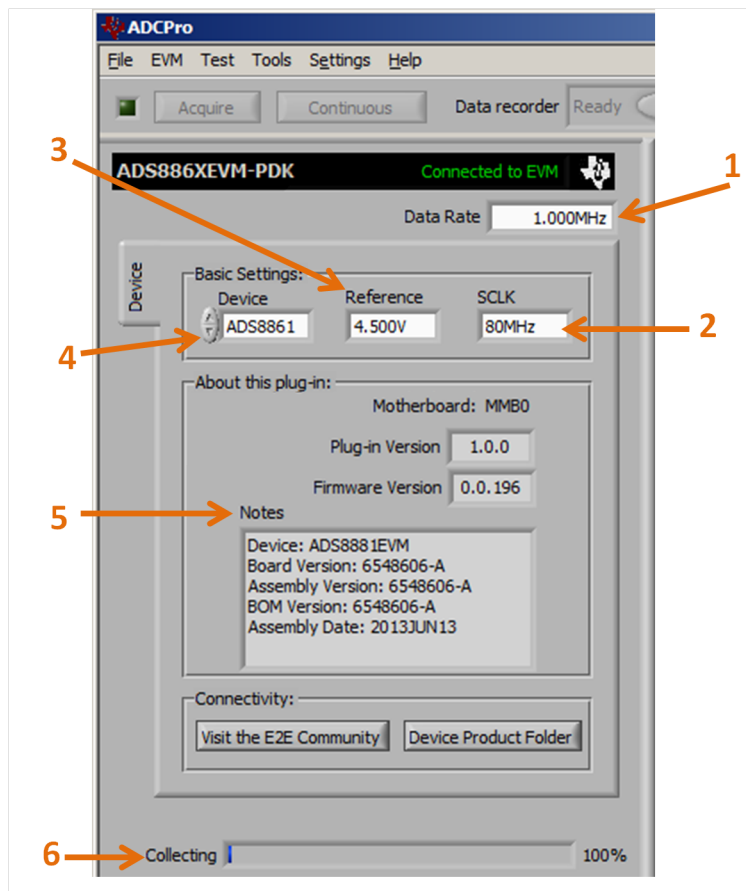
ADCPro

File EVM Test Tools Settings Help

Acquire Continuous Data recorder Ready

ADS886XEVM-PDK Connected to EVM

3

1

Data Rate 1.000MHz

Device

Basic Settings:

Device Reference SCLK

ADS8861 4.500V 80MHz

4

2

About this plug-in:

Motherboard: MMB0

Plug-in Version 1.0.0

Firmware Version 0.0.196

5

Notes

Device: ADS8881EVM
Board Version: 6548606-A
Assembly Version: 6548606-A
BOM Version: 6548606-A
Assembly Date: 2013JUN13

Connectivity:

Visit the E2E Community Device Product Folder

6

Collecting 100%